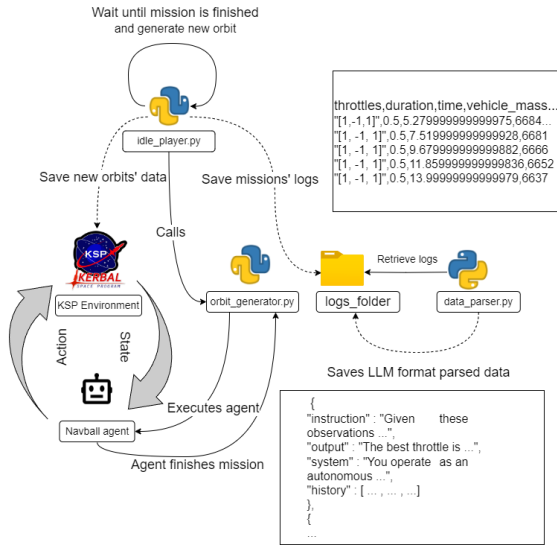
Wait until mission is finished
and generate new orbit

idle_player.py

Save new orbits' data

Save missions' logs

throttles,duration,time,vehicle_mass...
"[1,-1,1]",0.5,5.279999999999975,6684...
"[1, -1, 1]",0.5,7.519999999999928,6681
"[1, -1, 1]",0.5,9.679999999999882,6666
"[1, -1, 1]",0.5,11.859999999999836,6652
"[1, -1, 1]",0.5,13.99999999999979,6637

KSP
KERBAL
SPACE PROGRAM

Calls

Retrieve logs

KSP Environment

orbit_generator.py

logs_folder

data_parser.py

Action

State

Saves LLM format parsed data

Executes agent

Navball agent

Agent finishes mission

{
"instruction" : "Given these observations ...",
"output" : "The best throttle is ...",
"system" : "You operate as an autonomous ...",
"history" : [ ... , ... , ...]
},
{
...